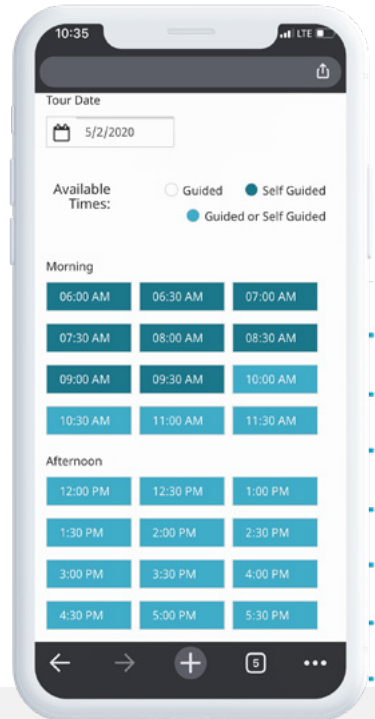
10:35
LTE

Tour Date
5/2/2020

Available Times:
Guided
Self Guided
Guided or Self Guided

Morning
| 06:00 AM | 06:30 AM | 07:00 AM |
|---|---|---|
| 07:30 AM | 08:00 AM | 08:30 AM |
| 09:00 AM | 09:30 AM | 10:00 AM |
| 10:30 AM | 11:00 AM | 11:30 AM |

Afternoon
| 12:00 PM | 12:30 PM | 1:00 PM |
|---|---|---|
| 1:30 PM | 2:00 PM | 2:30 PM |
| 3:00 PM | 3:30 PM | 4:00 PM |
| 4:30 PM | 5:00 PM | 5:30 PM |

5